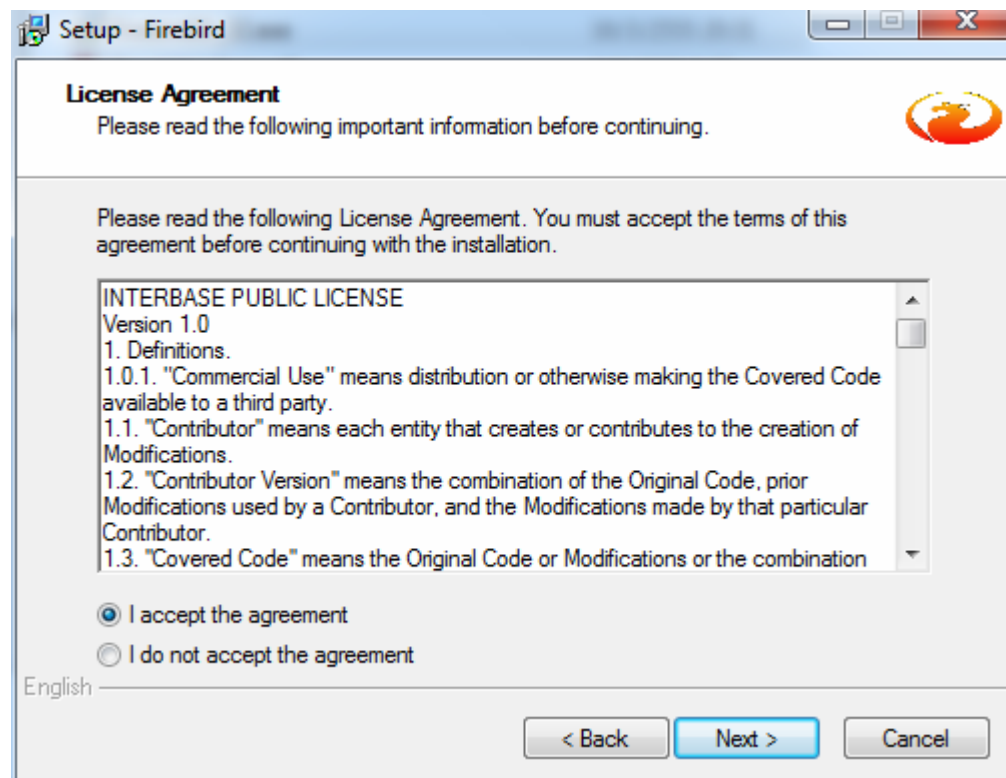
Setup - Firebird

License Agreement
Please read the following important information before continuing.

Please read the following License Agreement. You must accept the terms of this agreement before continuing with the installation.

INTERBASE PUBLIC LICENSE
Version 1.0
1. Definitions.
1.0.1. "Commercial Use" means distribution or otherwise making the Covered Code available to a third party.
1.1. "Contributor" means each entity that creates or contributes to the creation of Modifications.
1.2. "Contributor Version" means the combination of the Original Code, prior Modifications used by a Contributor, and the Modifications made by that particular Contributor.
1.3. "Covered Code" means the Original Code or Modifications or the combination

I accept the agreement
I do not accept the agreement

English

< Back
Next >
Cancel